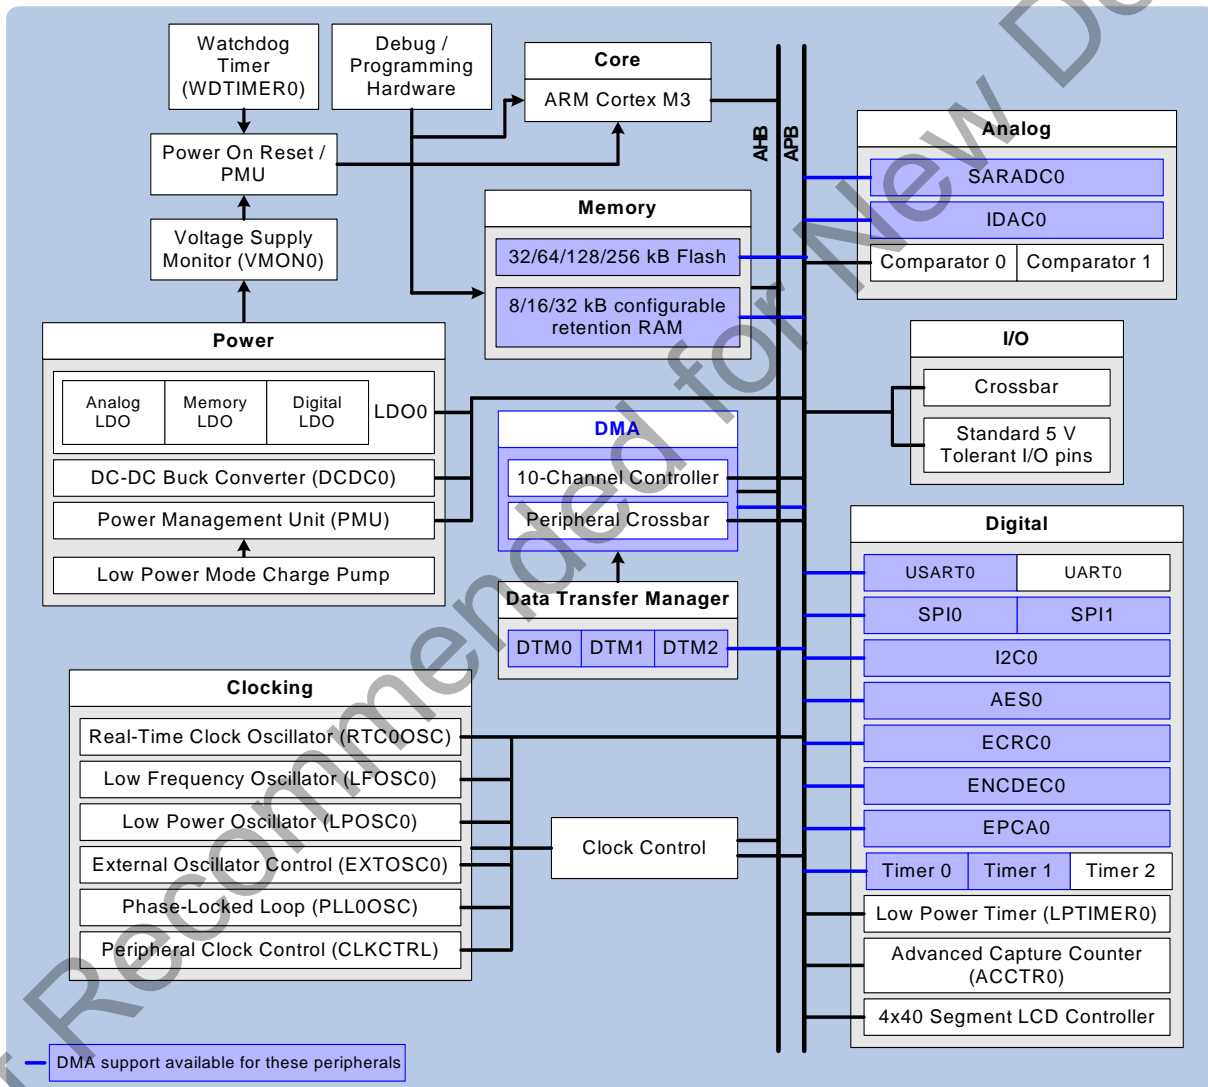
Watchdog Timer (WDTIMER0)

Debug / Programming Hardware

Core

ARM Cortex M3

Power On Reset / PMU

Voltage Supply Monitor (VMON0)

Memory

32/64/128/256 kB Flash

8/16/32 kB configurable retention RAM

AHB

APB

Analog

SARADC0

IDAC0

Comparator 0

Comparator 1

Power

Analog LDO

Memory LDO

Digital LDO

LDO0

DC-DC Buck Converter (DCDC0)

Power Management Unit (PMU)

Low Power Mode Charge Pump

DMA

10-Channel Controller

Peripheral Crossbar

Data Transfer Manager

DTM0

DTM1

DTM2

I/O

Crossbar

Standard 5 V Tolerant I/O pins

Digital

USART0

UART0

SPI0

SPI1

I2C0

AES0

ECRC0

ENCDEC0

EPCA0

Timer 0

Timer 1

Timer 2

Low Power Timer (LPTIMER0)

Advanced Capture Counter (ACCTR0)

4x40 Segment LCD Controller

Clocking

Real-Time Clock Oscillator (RTC0OSC)

Low Frequency Oscillator (LFOSC0)

Low Power Oscillator (LPOSC0)

External Oscillator Control (EXTOSC0)

Phase-Locked Loop (PLL0OSC)

Peripheral Clock Control (CLKCTRL)

Clock Control

DMA support available for these peripherals

Not Recommended for New Designs